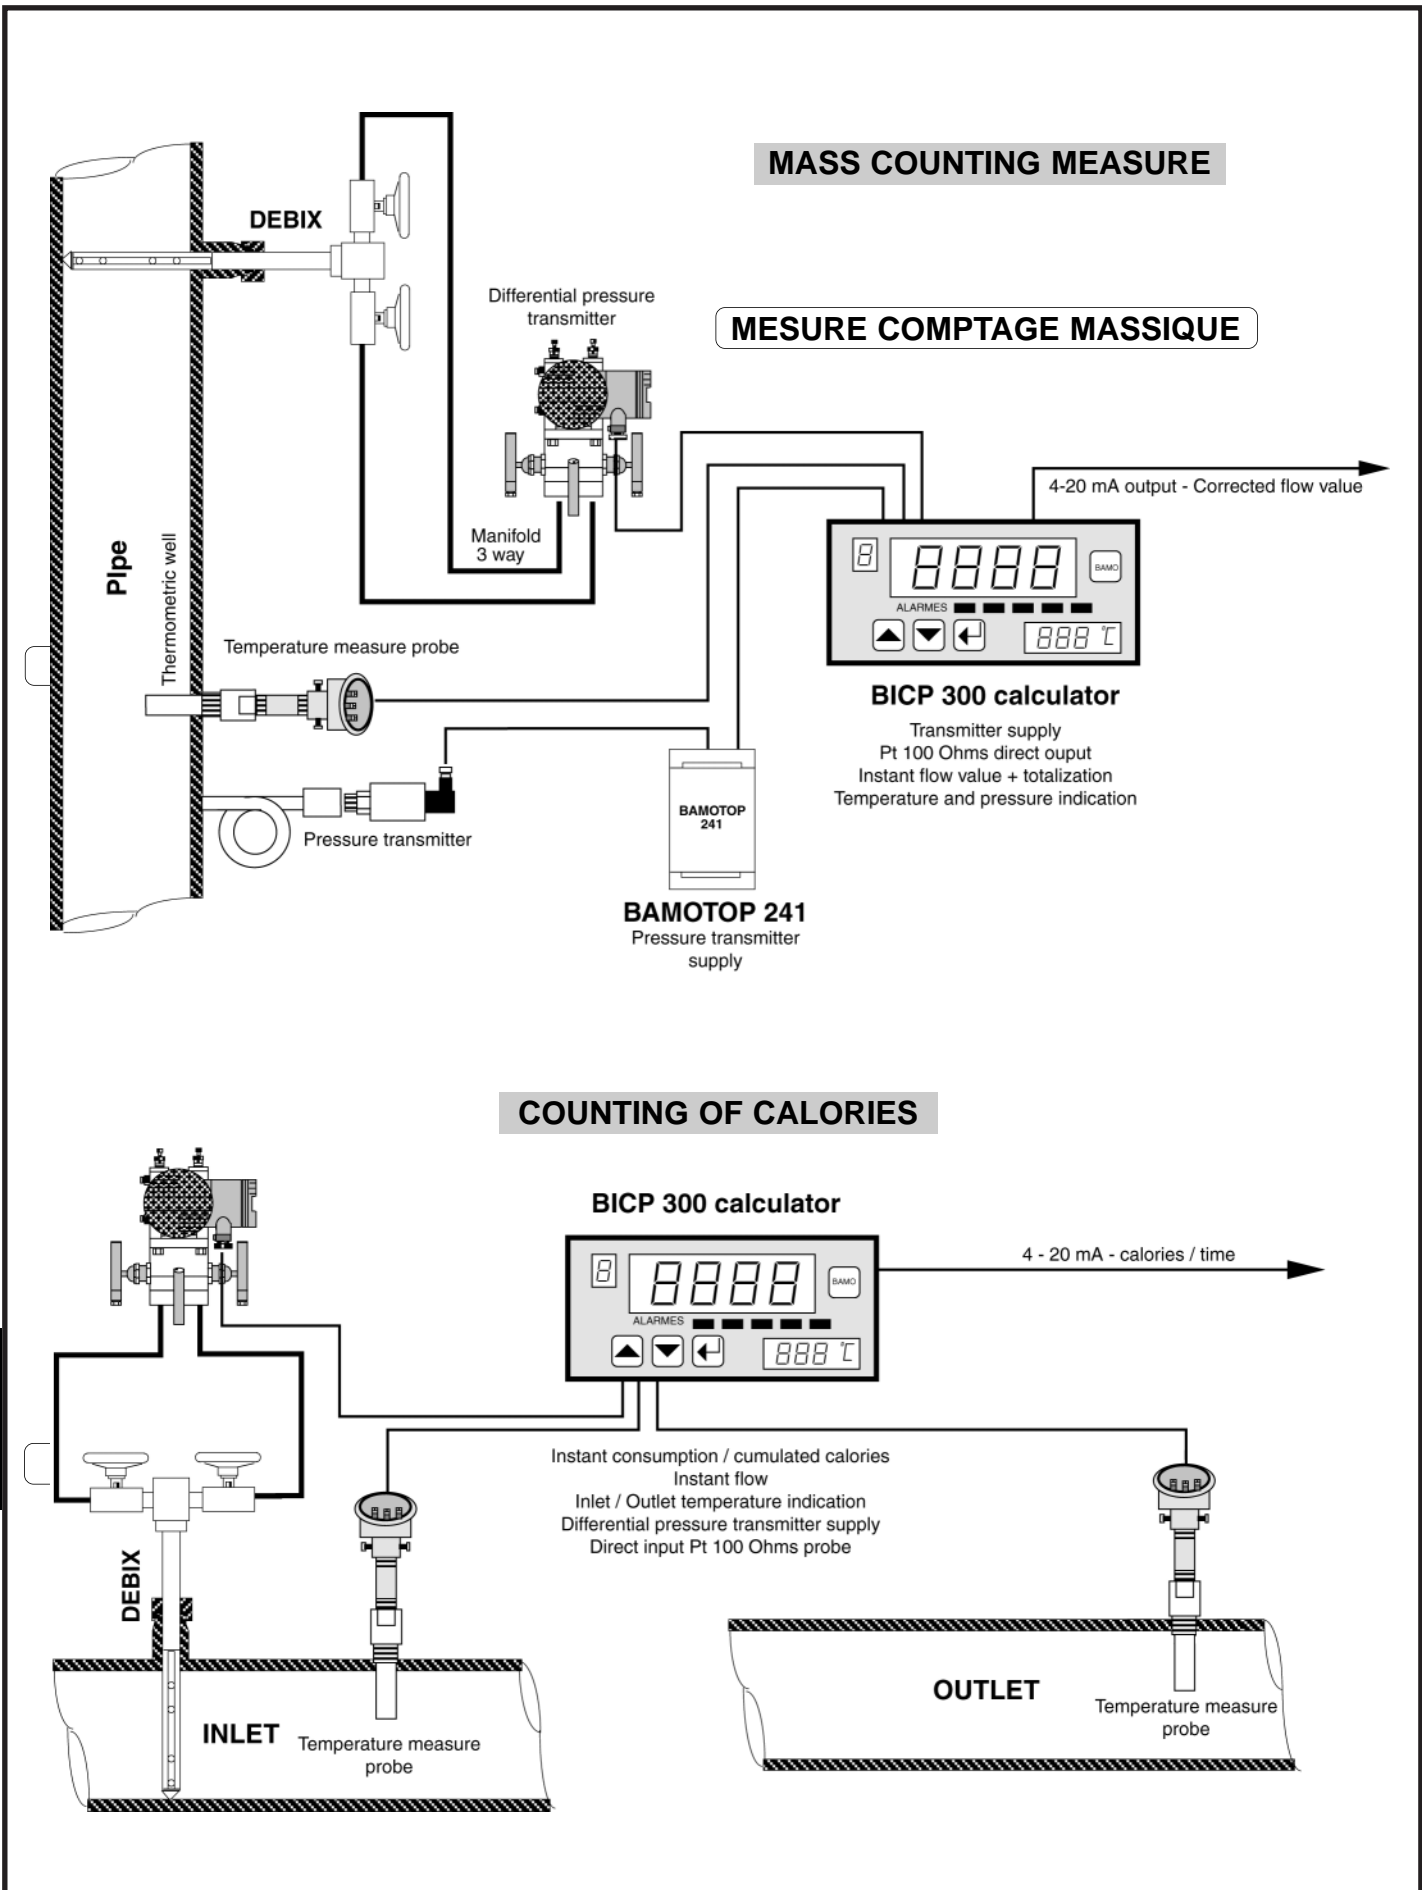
MASS COUNTING MEASURE

DEBIX

Differential pressure transmitter

MESURE COMPTAGE MASSIQUE

4-20 mA output - Corrected flow value

Manifold 3 way

Pipe

Thermometric well

8 8888 BAMO
ALARMES
888 °C

Temperature measure probe

BICP 300 calculator
Transmitter supply
Pt 100 Ohms direct ouput
Instant flow value + totalization
Temperature and pressure indication

BAMOTOP 241

Pressure transmitter

BAMOTOP 241
Pressure transmitter supply

COUNTING OF CALORIES

BICP 300 calculator

8 8888 BAMO
ALARMES
888 °C

4 - 20 mA - calories / time

Instant consumption / cumulated calories
Instant flow
Inlet / Outlet temperature indication
Differential pressure transmitter supply
Direct input Pt 100 Ohms probe

DEBIX

OUTLET

Temperature measure probe

INLET

Temperature measure probe